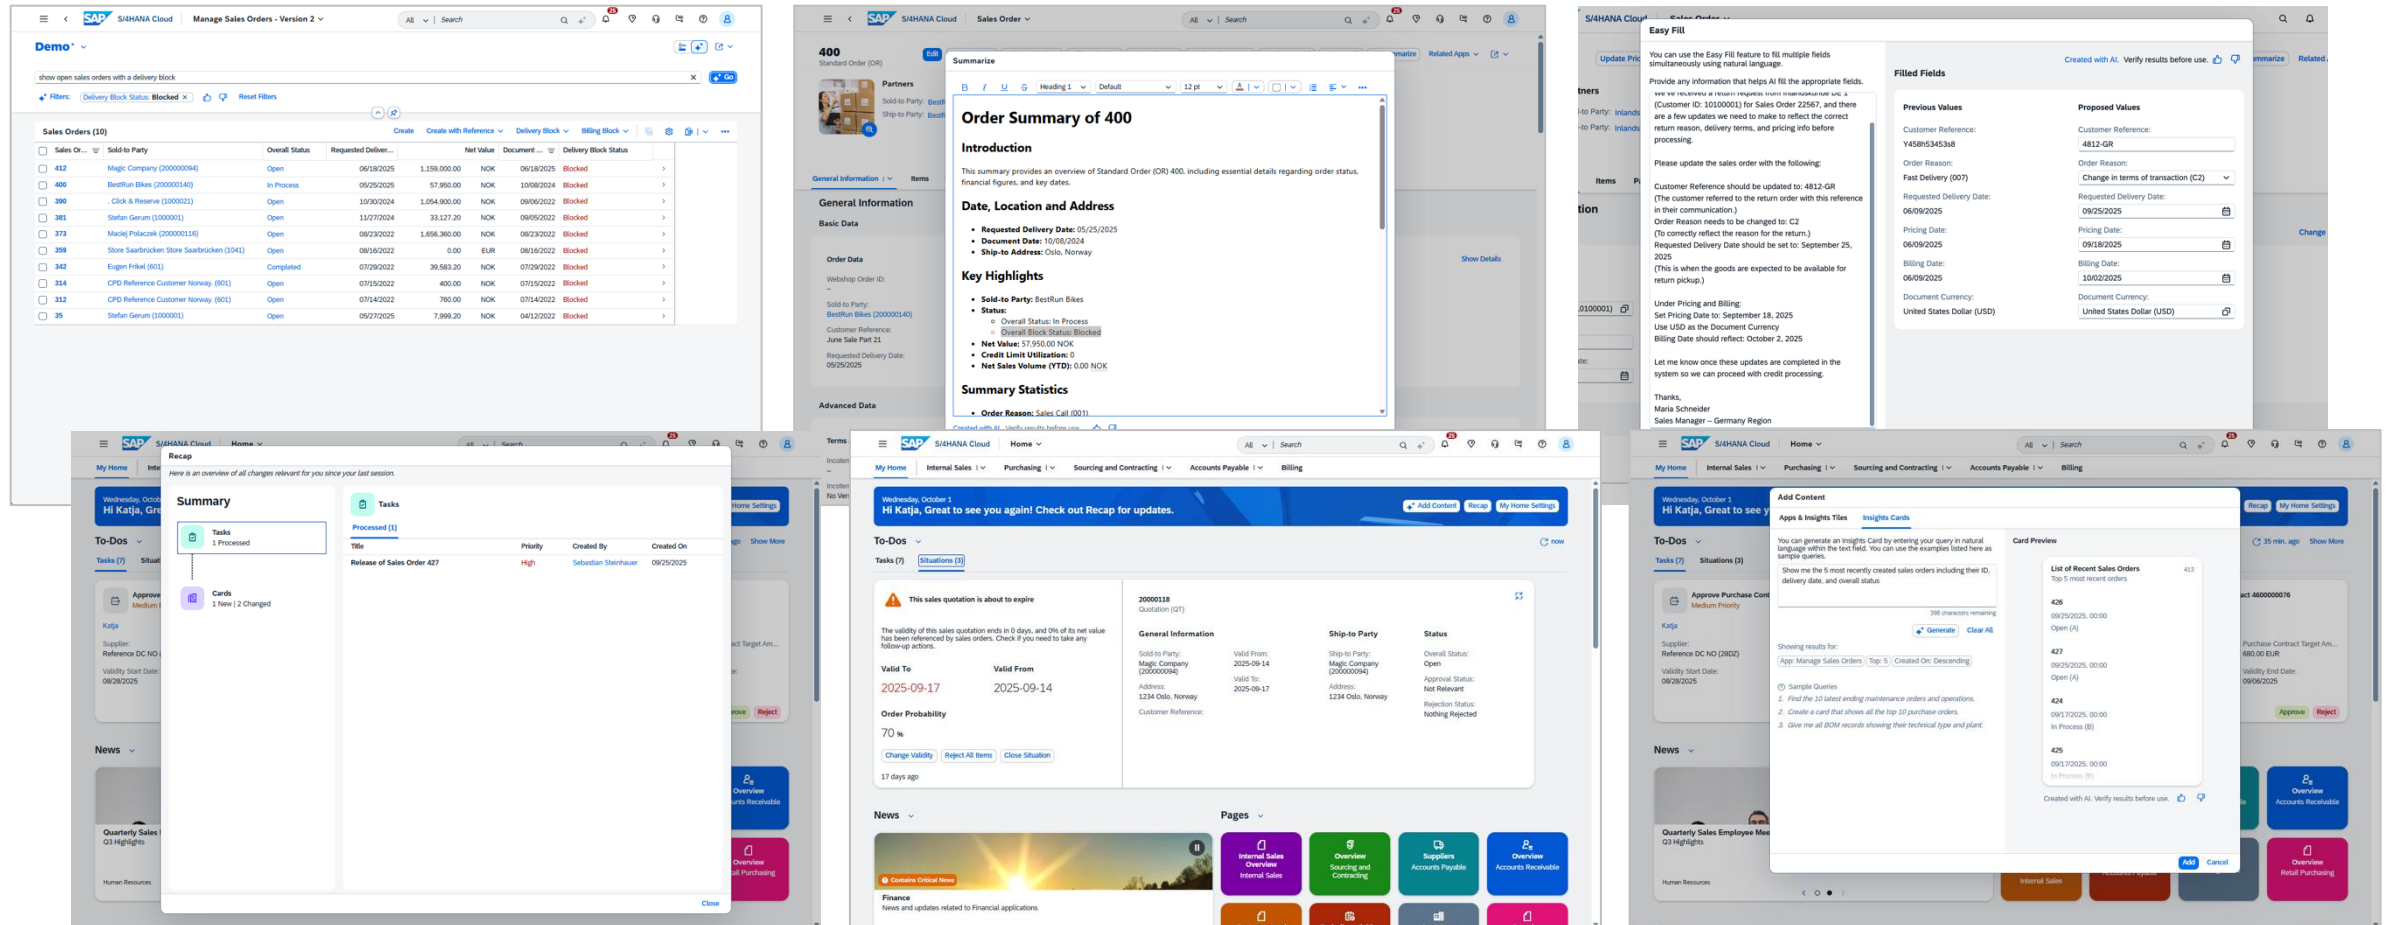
SAP S/4HANA Cloud Manage Sales Orders - Version 2

All Search

Demo*

show open sales orders with a delivery block

Go

Filters: Delivery Block Status: Blocked × Reset Filters

Sales Orders (10) Create Create with Reference Delivery Block Billing Block

| Sales Or... | Sold-to Party | Overall Status | Requested Deliver... | Net Value | | Document ... | Delivery Block Status |
|---|---|---|---|---|---|---|---|
| 412 | Magic Company (200000094) | Open | 06/18/2025 | 1,159,000.00 | NOK | 06/18/2025 | Blocked |
| 400 | BestRun Bikes (200000140) | In Process | 05/25/2025 | 57,950.00 | NOK | 10/08/2024 | Blocked |
| 390 | . Click & Reserve (1000021) | Open | 10/30/2024 | 1,054,900.00 | NOK | 09/06/2022 | Blocked |
| 381 | Stefan Gerum (1000001) | Open | 11/27/2024 | 33,127.20 | NOK | 09/05/2022 | Blocked |
| 373 | Maciej Polaczek (200000116) | Open | 08/23/2022 | 1,656,360.00 | NOK | 08/23/2022 | Blocked |
| 359 | Store Saarbrücken Store Saarbrücken (1041) | Open | 08/16/2022 | 0.00 | EUR | 08/16/2022 | Blocked |
| 342 | Eugen Frikel (601) | Completed | 07/29/2022 | 39,583.20 | NOK | 07/29/2022 | Blocked |
| 314 | CPD Reference Customer Norway. (601) | Open | 07/15/2022 | 400.00 | NOK | 07/15/2022 | Blocked |
| 312 | CPD Reference Customer Norway. (601) | Open | 07/14/2022 | 760.00 | NOK | 07/14/2022 | Blocked |
| 35 | Stefan Gerum (1000001) | Open | 05/27/2025 | 7,999.20 | NOK | 04/12/2022 | Blocked |

SAP S/4HANA Cloud Sales Order

400
Standard Order (OR)

Partners
Sold-to Party: BestR
Ship-to Party: BestR

General Information Items

General Information
Basic Data
Order Data
Webshop Order ID:
Sold-to Party:
BestRun Bikes (200000140)
Customer Reference:
June Sale Part 21
Requested Delivery Date:
05/25/2025
Show Details
Advanced Data

Summarize

Heading 1 Default 12 pt

Order Summary of 400

Introduction

This summary provides an overview of Standard Order (OR) 400, including essential details regarding order status, financial figures, and key dates.

Date, Location and Address

- Requested Delivery Date: 05/25/2025
- Document Date: 10/08/2024
- Ship-to Address: Oslo, Norway

Key Highlights

- Sold-to Party: BestRun Bikes
- Status:
  - Overall Status: In Process
  - Overall Block Status: Blocked
- Net Value: 57,950.00 NOK
- Credit Limit Utilization: 0
- Net Sales Volume (YTD): 0.00 NOK

Summary Statistics

- Order Reason: Sales Call (001)

Created with AI. Verify results before use.

Easy Fill

You can use the Easy Fill feature to fill multiple fields simultaneously using natural language.

Provide any information that helps AI fill the appropriate fields.

(Customer ID: 10100001) for Sales Order 22567, and there are a few updates we need to make to reflect the correct return reason, delivery terms, and pricing info before processing.

Please update the sales order with the following:

Customer Reference should be updated to: 4812-GR
(The customer referred to the return order with this reference in their communication.)
Order Reason needs to be changed to: C2
(To correctly reflect the reason for the return.)
Requested Delivery Date should be set to: September 25, 2025
(This is when the goods are expected to be available for return pickup.)

Under Pricing and Billing:
Set Pricing Date to: September 18, 2025
Use USD as the Document Currency
Billing Date should reflect: October 2, 2025

Let me know once these updates are completed in the system so we can proceed with credit processing.

Thanks,
Maria Schneider
Sales Manager – Germany Region

Created with AI. Verify results before use.

Filled Fields

| Previous Values | Proposed Values |
|---|---|
| Customer Reference: Y458h53453s8 | Customer Reference: 4812-GR |
| Order Reason: Fast Delivery (007) | Order Reason: Change in terms of transaction (C2) |
| Requested Delivery Date: 06/09/2025 | Requested Delivery Date: 09/25/2025 |
| Pricing Date: 06/09/2025 | Pricing Date: 09/18/2025 |
| Billing Date: 06/09/2025 | Billing Date: 10/02/2025 |
| Document Currency: United States Dollar (USD) | Document Currency: United States Dollar (USD) |

Recap

Here is an overview of all changes relevant for you since your last session.

Summary
Tasks
1 Processed
Cards
1 New | 2 Changed

Tasks
Processed (1)

| Title | Priority | Created By | Created On |
|---|---|---|---|
| Release of Sales Order 427 | High | Sebastian Steinhauer | 09/25/2025 |

Close

SAP S/4HANA Cloud Home

My Home Internal Sales Purchasing Sourcing and Contracting Accounts Payable Billing

Wednesday, October 1
Hi Katja, Great to see you again! Check out Recap for updates.

Add Content Recap My Home Settings

To-Dos
Tasks (7) Situations (3)
now

This sales quotation is about to expire

The validity of this sales quotation ends in 0 days, and 0% of its net value has been referenced by sales orders. Check if you need to take any follow-up actions.

Valid To 2025-09-17
Valid From 2025-09-14
Order Probability 70 %

Change Validity Reject All Items Close Situation

17 days ago

20000118
Quotation (QT)

General Information
Sold-to Party: Magic Company (200000094)
Address: 1234 Oslo, Norway
Customer Reference:
Valid From: 2025-09-14
Valid To: 2025-09-17

Ship-to Party
Ship-to Party: Magic Company (200000094)
Address: 1234 Oslo, Norway

Status
Overall Status: Open
Approval Status: Not Relevant
Rejection Status: Nothing Rejected

News
Contains Critical News
Finance
News and updates related to Financial applications

Pages
Internal Sales Overview Internal Sales
Overview Sourcing and Contracting
Suppliers Accounts Payable
Overview Accounts Receivable

Add Content

Apps & Insights Tiles Insights Cards

You can generate an Insights Card by entering your query in natural language with the text field. You can use the examples listed here as sample queries.

Show me the 5 most recently created sales orders including their ID, delivery date, and overall status

398 characters remaining

Generate Clear All

Showing results for:
App: Manage Sales Orders Top: 5 Created On: Descending

Sample Queries
1. Find the 10 latest ending maintenance orders and operations.
2. Create a card that shows all the top 10 purchase orders.
3. Give me all BOM records showing their technical type and plant.

Card Preview
List of Recent Sales Orders
Top 5 most recent orders
413
426
09/25/2025, 00:00
Open (A)
427
09/25/2025, 00:00
Open (A)
424
09/17/2025, 00:00
In Process (B)
425
09/17/2025, 00:00
In Process (B)

Created with AI. Verify results before use.

Add Cancel

Hi Katja, Great to see
To-Dos
Tasks (7) Situations (3)
35 min. ago Show More
Approve Purchase Cont
Medium Priority
Katja
Supplier: Reference DC NO (28DZ)
Validity Start Date: 08/28/2025
Purchase Contract Target Am... 680.00 EUR
Validity End Date: 09/06/2025
Approve Reject
News
Quarterly Sales Employee Mee
Q3 Highlights
Human Resources
Overview Accounts Receivable
Overview Retail Purchasing
Internal Sales